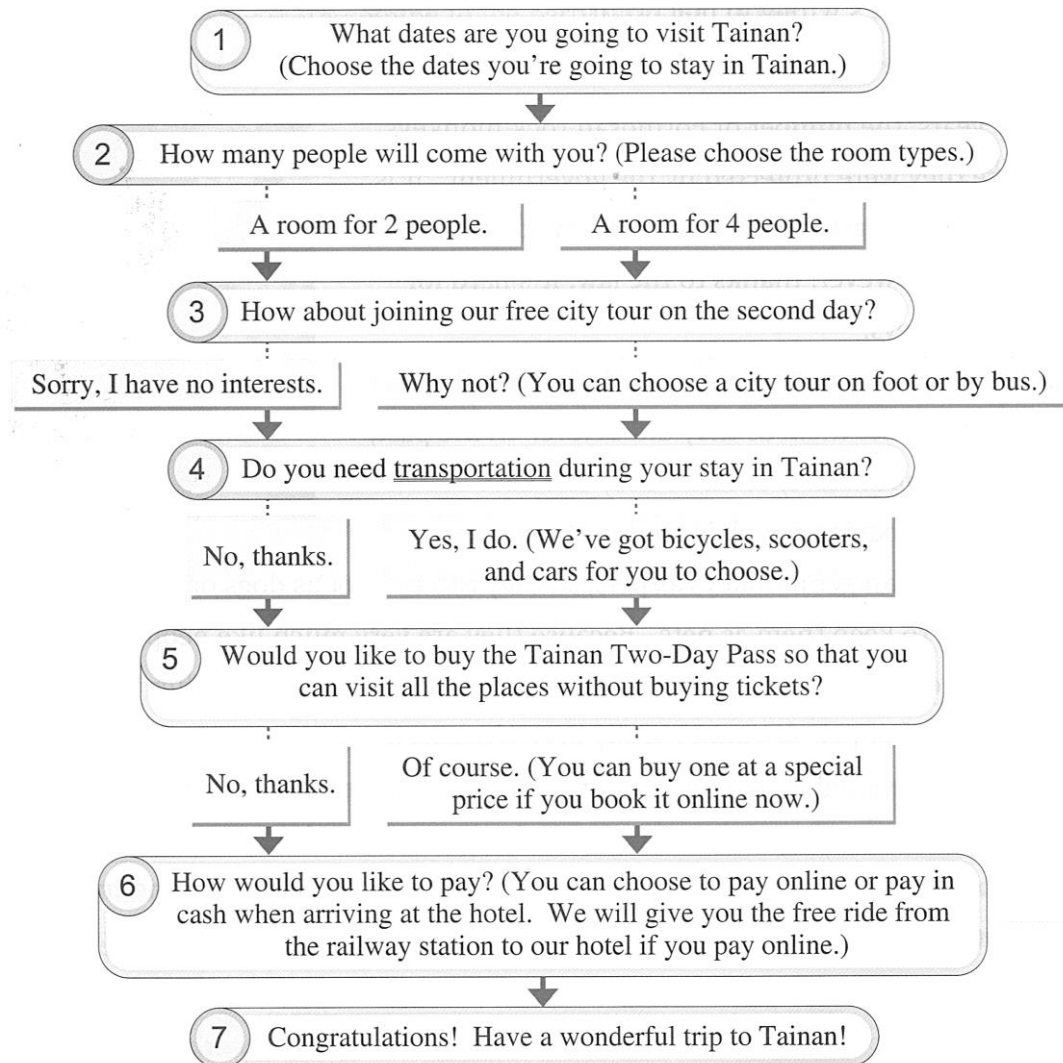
1 What dates are you going to visit Tainan? (Choose the dates you're going to stay in Tainan.)

2 How many people will come with you? (Please choose the room types.)

A room for 2 people.

A room for 4 people.

3 How about joining our free city tour on the second day?

Sorry, I have no interests.

Why not? (You can choose a city tour on foot or by bus.)

4 Do you need transportation during your stay in Tainan?

No, thanks.

Yes, I do. (We've got bicycles, scooters, and cars for you to choose.)

5 Would you like to buy the Tainan Two-Day Pass so that you can visit all the places without buying tickets?

No, thanks.

Of course. (You can buy one at a special price if you book it online now.)

6 How would you like to pay? (You can choose to pay online or pay in cash when arriving at the hotel. We will give you the free ride from the railway station to our hotel if you pay online.)

7 Congratulations! Have a wonderful trip to Tainan!